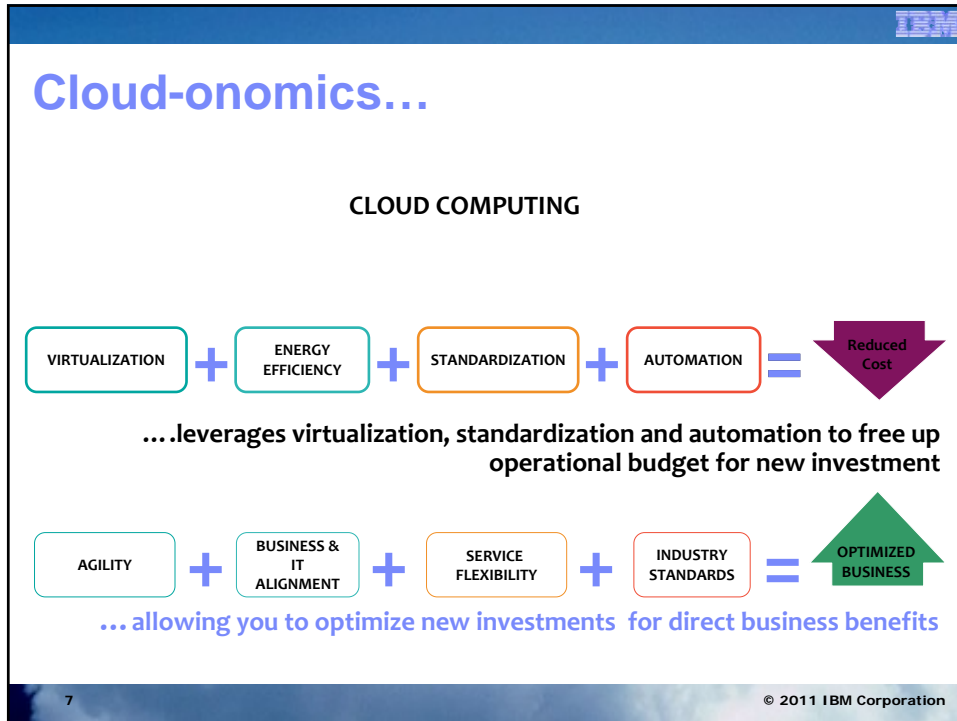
IBM

Cloud-onomics…

CLOUD COMPUTING

VIRTUALIZATION + ENERGY EFFICIENCY + STANDARDIZATION + AUTOMATION = Reduced Cost

….leverages virtualization, standardization and automation to free up operational budget for new investment

AGILITY + BUSINESS & IT ALIGNMENT + SERVICE FLEXIBILITY + INDUSTRY STANDARDS = OPTIMIZED BUSINESS

… allowing you to optimize new investments for direct business benefits

7

© 2011 IBM Corporation